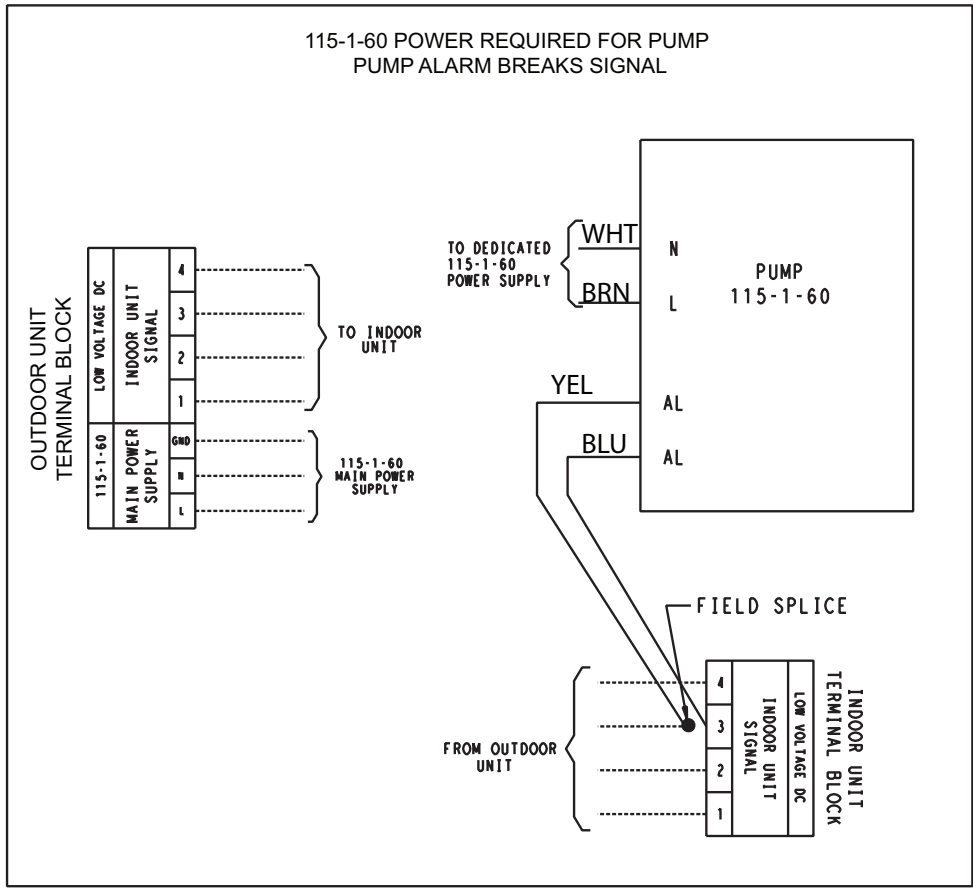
115-1-60 POWER REQUIRED FOR PUMP
PUMP ALARM BREAKS SIGNAL

OUTDOOR UNIT
TERMINAL BLOCK

LOW VOLTAGE DC
INDOOR UNIT SIGNAL
4
3
2
1

115-1-60
MAIN POWER SUPPLY
GND
N
L

TO INDOOR UNIT

115-1-60 MAIN POWER SUPPLY

TO DEDICATED 115-1-60 POWER SUPPLY

WHT
BRN

N
L

PUMP
115-1-60

YEL
AL
BLU
AL

FIELD SPLICE

FROM OUTDOOR UNIT

4
3
2
1
INDOOR UNIT SIGNAL
LOW VOLTAGE DC

INDOOR UNIT
TERMINAL BLOCK